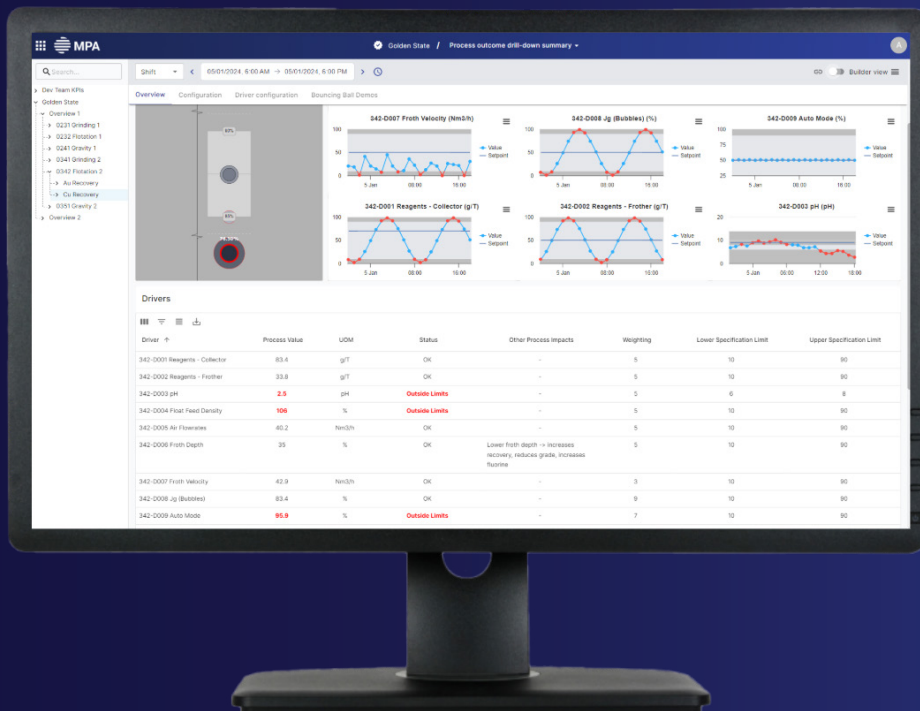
MPA

Golden State / Process outcome drill-down summary

A

Search...

Shift

05/01/2024, 6:00 AM → 05/01/2024, 6:00 PM

Builder view

Dev Team KPIs
Golden State
Overview 1
0231 Grinding 1
0232 Flotation 1
0241 Gravity 1
0341 Grinding 2
0342 Flotation 2
Au Recovery
Cu Recovery
0351 Gravity 2
Overview 2

Overview Configuration Driver configuration Bouncing Ball Demos

80%

60%

342-D007 Froth Velocity (Nm3/h)
100
50
0
5 Jan 08:00 16:00
Value
Setpoint

342-D008 Jg (Bubbles) (%)
100
50
0
5 Jan 08:00 16:00
Value
Setpoint

342-D009 Auto Mode (%)
100
75
50
25
5 Jan 08:00 16:00
Value
Setpoint

342-D001 Reagents - Collector (g/T)
100
50
0
5 Jan 08:00 16:00
Value
Setpoint

342-D002 Reagents - Frother (g/T)
100
50
0
5 Jan 08:00 16:00
Value
Setpoint

342-D003 pH (pH)
20
10
0
5 Jan 08:00 12:00 16:00
Value
Setpoint

Drivers

| Driver ↑ | Process Value | UOM | Status | Other Process Impacts | Weighting | Lower Specification Limit | Upper Specification Limit |
|---|---|---|---|---|---|---|---|
| 342-D001 Reagents - Collector | 83.4 | g/T | OK | - | 5 | 10 | 90 |
| 342-D002 Reagents - Frother | 33.8 | g/T | OK | - | 5 | 10 | 90 |
| 342-D003 pH | 2.5 | pH | Outside Limits | - | 5 | 6 | 8 |
| 342-D004 Float Feed Density | 106 | % | Outside Limits | - | 5 | 10 | 90 |
| 342-D005 Air Flowrates | 40.2 | Nm3/h | OK | - | 5 | 10 | 90 |
| 342-D006 Froth Depth | 35 | % | OK | Lower froth depth -> increases recovery, reduces grade, increases fluorine | 5 | 10 | 90 |
| 342-D007 Froth Velocity | 42.9 | Nm3/h | OK | - | 3 | 10 | 90 |
| 342-D008 Jg (Bubbles) | 83.4 | % | OK | - | 9 | 10 | 90 |
| 342-D009 Auto Mode | 95.9 | % | Outside Limits | - | 7 | 10 | 90 |